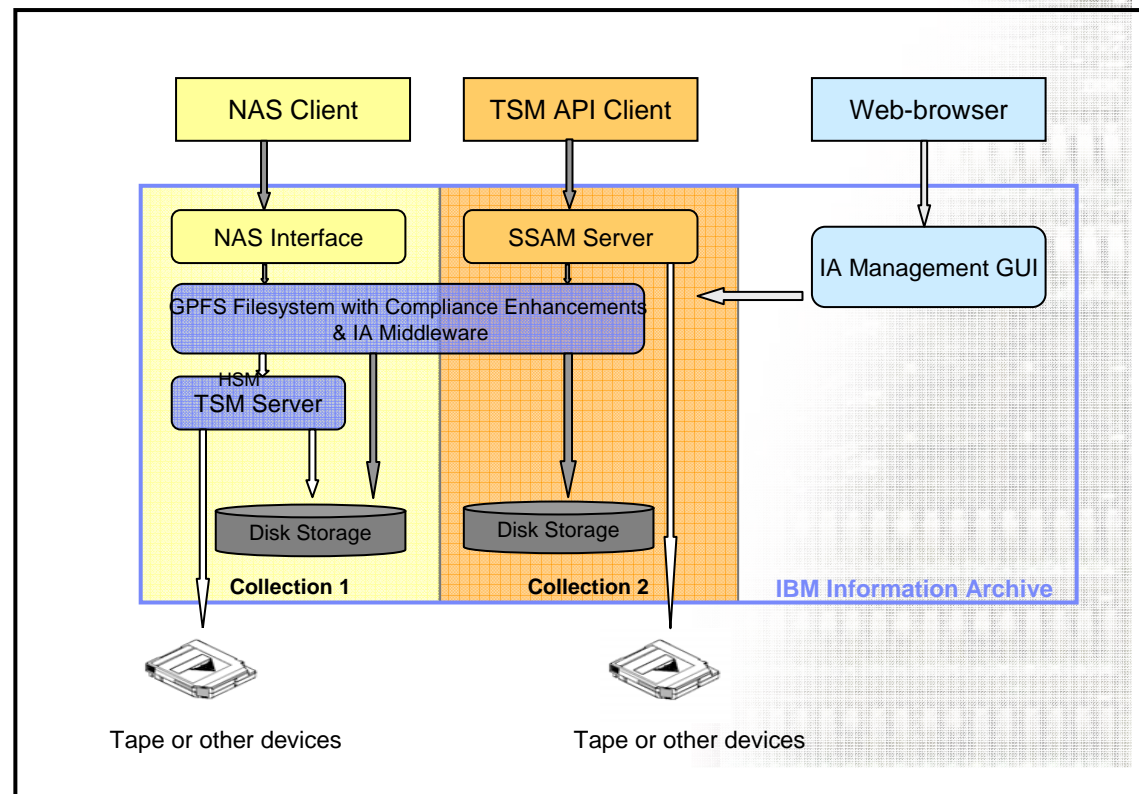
NAS Client

TSM API Client

Web-browser

NAS Interface

SSAM Server

IA Management GUI

GPFS Filesystem with Compliance Enhancements & IA Middleware

HSM

TSM Server

Disk Storage

Disk Storage

Collection 1

Collection 2

IBM Information Archive

Tape or other devices

Tape or other devices